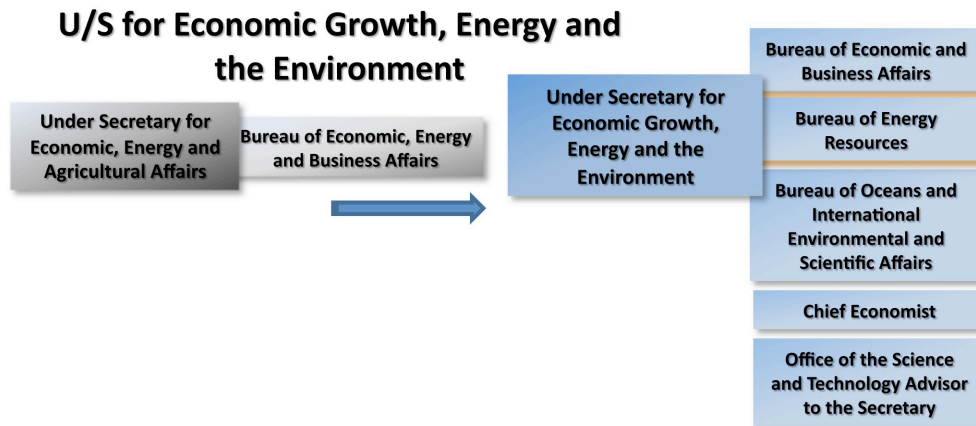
U/S for Economic Growth, Energy and the Environment

Under Secretary for Economic, Energy and Agricultural Affairs

Bureau of Economic, Energy and Business Affairs

Under Secretary for Economic Growth, Energy and the Environment

Bureau of Economic and Business Affairs

Bureau of Energy Resources

Bureau of Oceans and International Environmental and Scientific Affairs

Chief Economist

Office of the Science and Technology Advisor to the Secretary